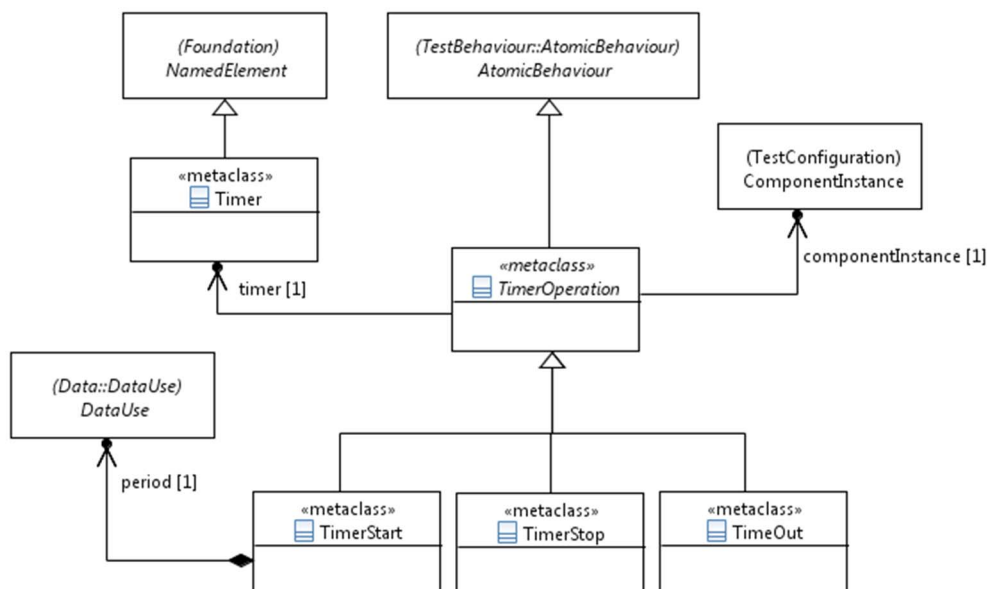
(Foundation)
NamedElement

(TestBehaviour::AtomicBehaviour)
AtomicBehaviour

«metaclass»
Timer

(TestConfiguration)
ComponentInstance

componentInstance [1]

timer [1]

«metaclass»
TimerOperation

(Data::DataUse)
DataUse

period [1]

«metaclass»
TimerStart

«metaclass»
TimerStop

«metaclass»
TimeOut